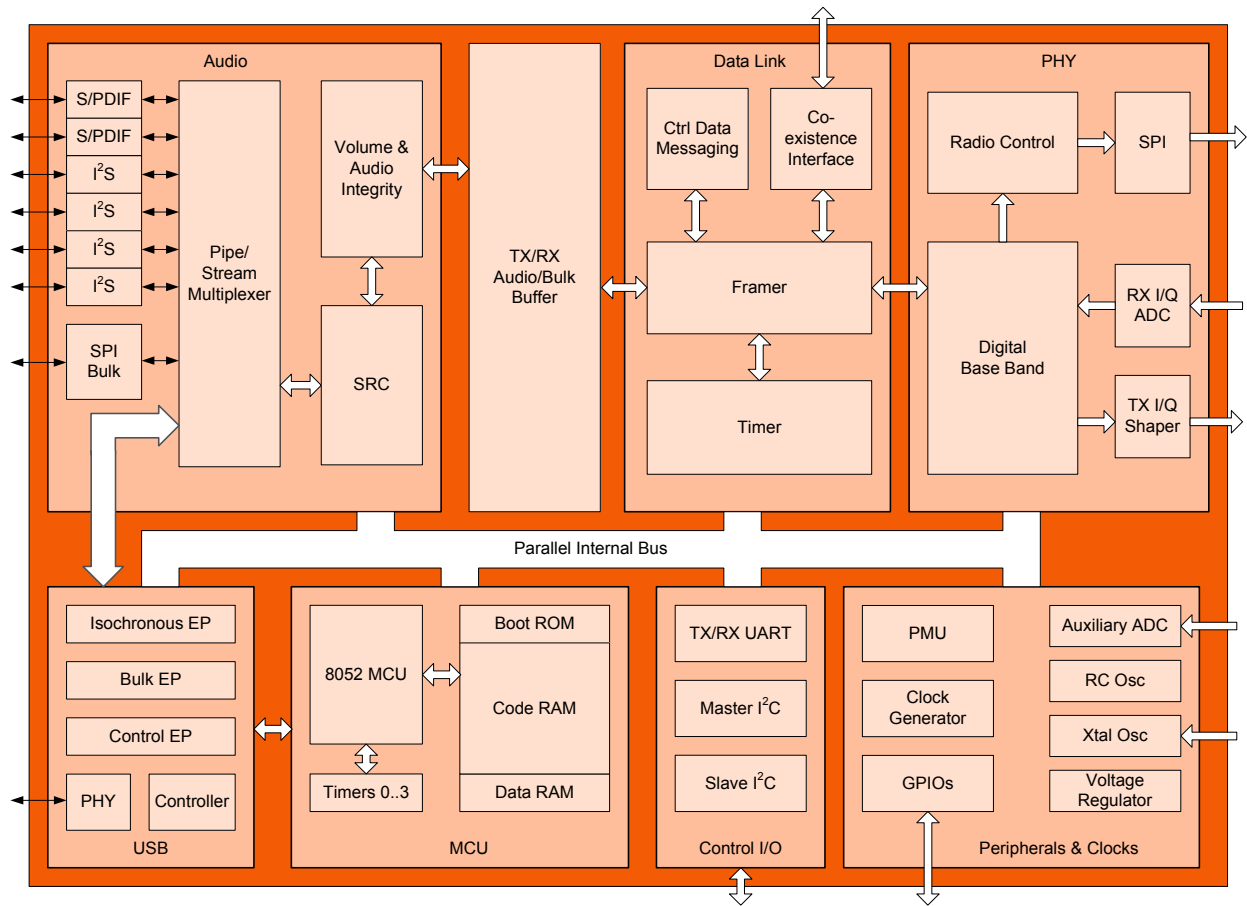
Audio

S/PDIF
S/PDIF
I$^2$S
I$^2$S
I$^2$S
I$^2$S

SPI Bulk

Pipe/ Stream Multiplexer

Volume & Audio Integrity

SRC

TX/RX Audio/Bulk Buffer

Data Link

Ctrl Data Messaging

Co-existence Interface

Framer

Timer

PHY

Radio Control

SPI

Digital Base Band

RX I/Q ADC

TX I/Q Shaper

Parallel Internal Bus

Isochronous EP

Bulk EP

Control EP

PHY

Controller

USB

8052 MCU

Boot ROM

Code RAM

Data RAM

Timers 0..3

MCU

TX/RX UART

Master I$^2$C

Slave I$^2$C

Control I/O

PMU

Clock Generator

GPIOs

Auxiliary ADC

RC Osc

Xtal Osc

Voltage Regulator

Peripherals & Clocks